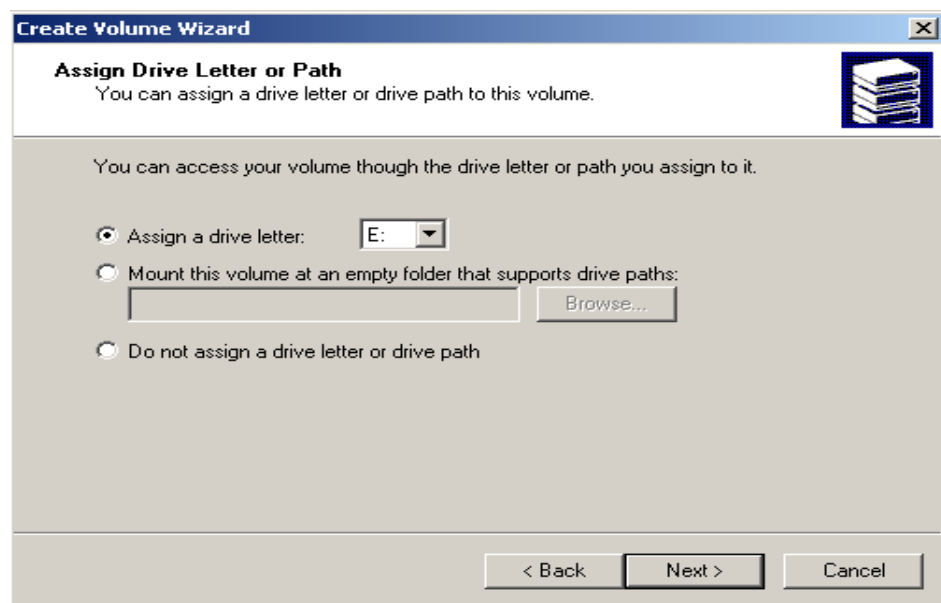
Create Volume Wizard

Assign Drive Letter or Path
You can assign a drive letter or drive path to this volume.

You can access your volume though the drive letter or path you assign to it.

Assign a drive letter: E:

Mount this volume at an empty folder that supports drive paths:

Browse...

Do not assign a drive letter or drive path

< Back Next > Cancel